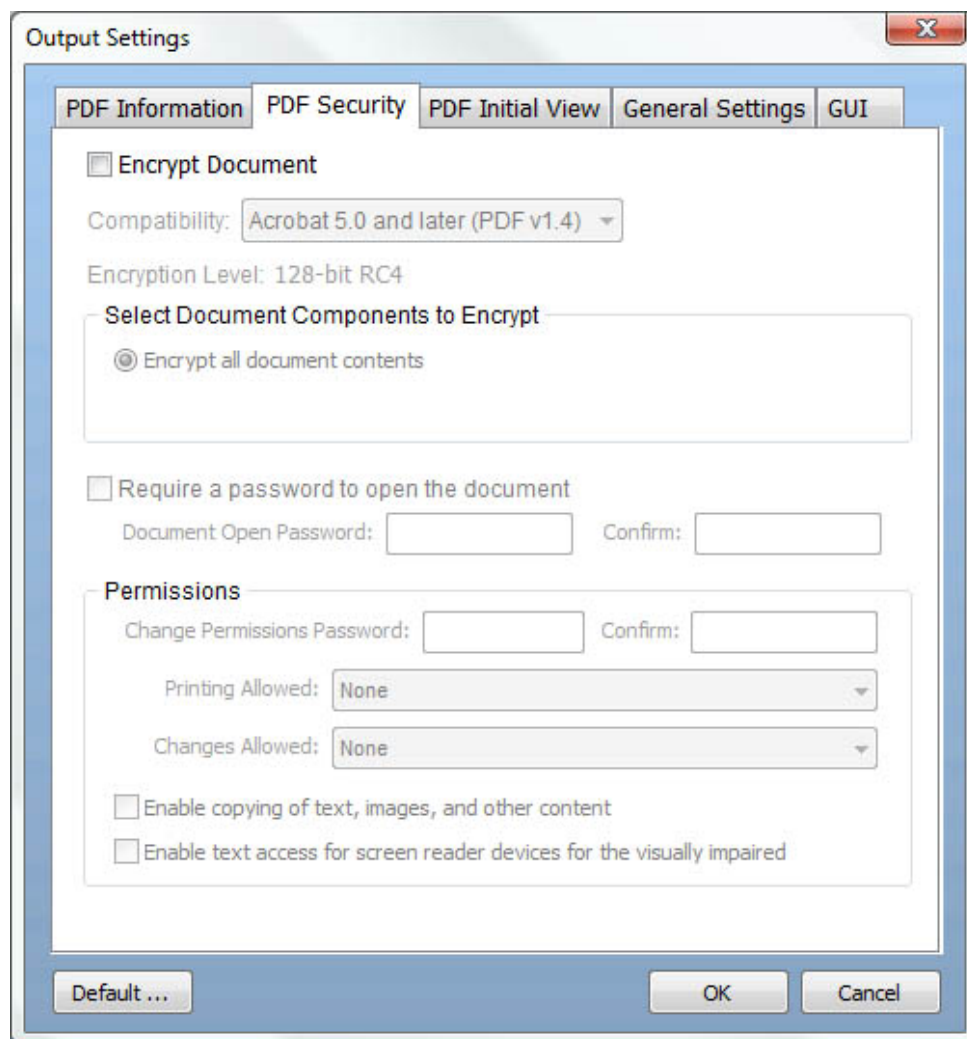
Output Settings

PDF Information | PDF Security | PDF Initial View | General Settings | GUI

Encrypt Document

Compatibility: Acrobat 5.0 and later (PDF v1.4)

Encryption Level: 128-bit RC4

Select Document Components to Encrypt

Encrypt all document contents

Require a password to open the document

Document Open Password:
Confirm:

Permissions

Change Permissions Password:
Confirm:

Printing Allowed: None

Changes Allowed: None

Enable copying of text, images, and other content

Enable text access for screen reader devices for the visually impaired

Default ...
OK
Cancel